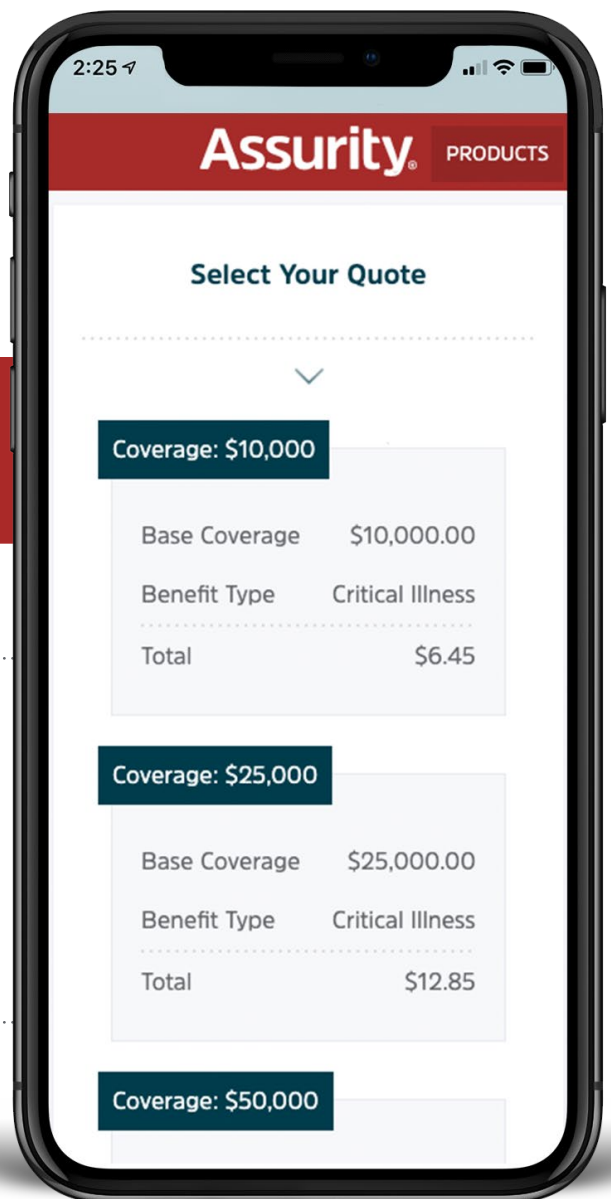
2:25

Assurity. PRODUCTS

Select Your Quote

Coverage: $10,000

| Base Coverage | $10,000.00 |
|---|---|
| Benefit Type | Critical Illness |
| Total | $6.45 |

Coverage: $25,000

| Base Coverage | $25,000.00 |
|---|---|
| Benefit Type | Critical Illness |
| Total | $12.85 |

Coverage: $50,000